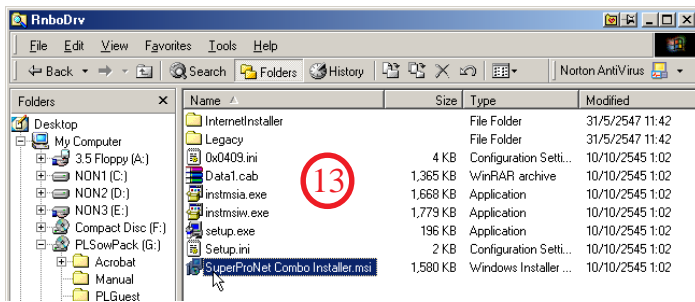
RnboDrv

File Edit View Favorites Tools Help

Back Search Folders History Norton AntiVirus

Folders ×

Desktop
My Computer
3.5 Floppy (A:)
NON1 (C:)
NON2 (D:)
NON3 (E:)
Compact Disc (F:)
PLSowPack (G:)
Acrobat
Manual
PLGuest

13

| Name | Size | Type | Modified |
|---|---|---|---|
| InternetInstaller | | File Folder | 31/5/2547 11:42 |
| Legacy | | File Folder | 31/5/2547 11:42 |
| 0x0409.ini | 4 KB | Configuration Setti... | 10/10/2545 1:02 |
| Data1.cab | 1,365 KB | WinRAR archive | 10/10/2545 1:02 |
| instmsia.exe | 1,668 KB | Application | 10/10/2545 1:02 |
| instmsiw.exe | 1,779 KB | Application | 10/10/2545 1:02 |
| setup.exe | 196 KB | Application | 10/10/2545 1:02 |
| Setup.ini | 2 KB | Configuration Setti... | 10/10/2545 1:02 |
| SuperProNet Combo Installer.msi | 1,580 KB | Windows Installer ... | 10/10/2545 1:02 |